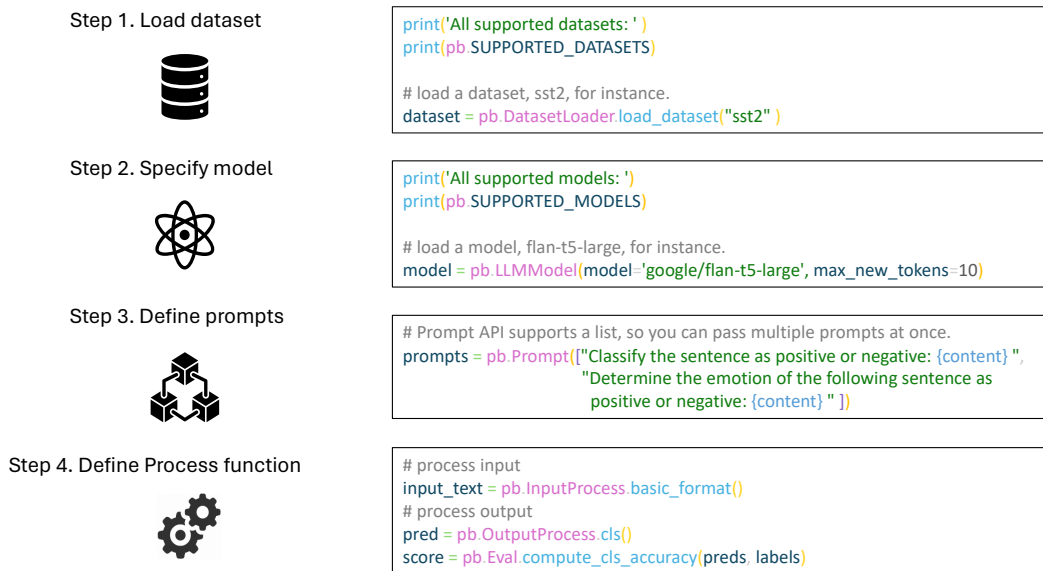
Step 1. Load dataset

print('All supported datasets: ' )
print(pb.SUPPORTED_DATASETS)

# load a dataset, sst2, for instance.
dataset = pb.DatasetLoader.load_dataset("sst2" )

Step 2. Specify model

print('All supported models: ')
print(pb.SUPPORTED_MODELS)

# load a model, flan-t5-large, for instance.
model = pb.LLMModel(model='google/flan-t5-large', max_new_tokens=10)

Step 3. Define prompts

# Prompt API supports a list, so you can pass multiple prompts at once.
prompts = pb.Prompt(["Classify the sentence as positive or negative: {content} ",
"Determine the emotion of the following sentence as positive or negative: {content} " ])

Step 4. Define Process function

# process input
input_text = pb.InputProcess.basic_format()
# process output
pred = pb.OutputProcess.cls()
score = pb.Eval.compute_cls_accuracy(preds, labels)